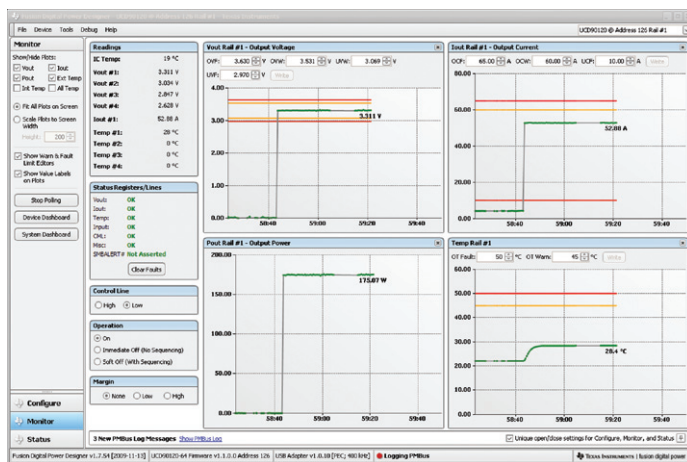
File Device Tools Debug Help

UCD90120 @ Address 126 Rail #1

Monitor

Show/Hide Plots:
Vout Iout
Pout Ext Temp
Int Temp All Temp

Fit All Plots on Screen
Scale Plots to Screen Width
Height: 200

Show Warn & Fault Limit Editors
Show Value Labels on Plots

Stop Polling
Device Dashboard
System Dashboard

Readings
IC Temp: 19 °C
Vout #1: 3.311 V
Vout #2: 3.004 V
Vout #3: 2.847 V
Vout #4: 2.628 V
Iout #1: 52.88 A
Temp #1: 28 °C
Temp #2: 0 °C
Temp #3: 0 °C
Temp #4: 0 °C

Status Registers/Lines
Vout: OK
Iout: OK
Temp: OK
Input: OK
CML: OK
Misc: OK
SMBALERT#: Not Asserted
Clear Faults

Control Line
High Low

Operation
On
Immediate Off (No Sequencing)
Soft Off (With Sequencing)

Margin
None Low High

Configure
Monitor
Status

Vout Rail #1 - Output Voltage
OVF: 3.630 V OVW: 3.531 V UVW: 3.069 V
UVF: 2.970 V Write
4.00
3.00
2.00
1.00
0.00
3.311 V
58:40 59:00 59:20

Iout Rail #1 - Output Current
OCF: 65.00 A OCW: 60.00 A UCF: 10.00 A Write
60.00
40.00
20.00
0.00
52.88 A
58:40 59:00 59:20

Pout Rail #1 - Output Power
200.00
150.00
100.00
50.00
0.00
175.07 W
58:40 59:00 59:20 59:40

Temp Rail #1
OT Fault: 50 °C OT Warn: 45 °C Write
60.00
50.00
40.00
30.00
20.00
10.00
0.00
28.4 °C
58:40 59:00 59:20

3 New PMBus Log Messages Show PMBus Log
Unique open/close settings for Configure, Monitor, and Status

Fusion Digital Power Designer v1.7.54 [2009-11-13] UCD90120-64 Firmware v1.1.0.0 Address 126 USB Adapter v1.0.10 [PEC; 400 kHz] Logging PMBus
Texas Instruments | fusion digital power